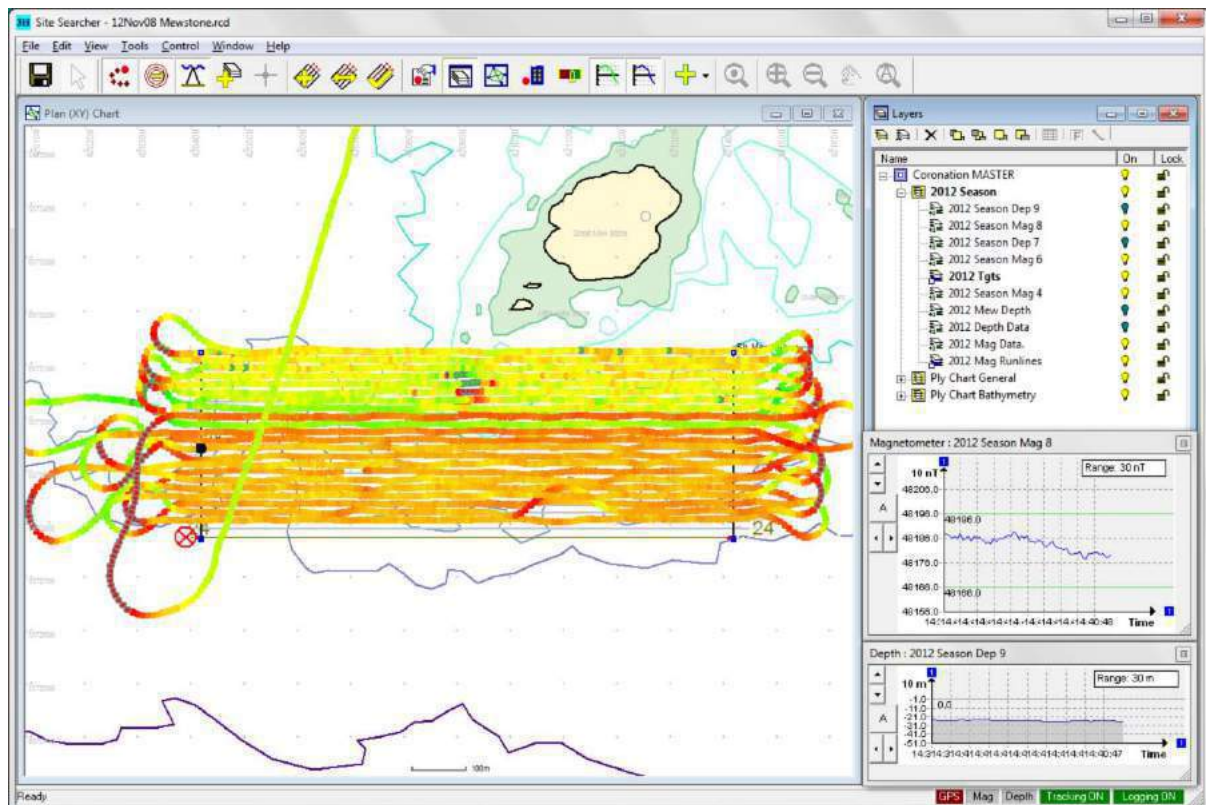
Site Searcher - 12Nov08 Mewstone.rcd

File Edit View Tools Control Window Help

Plan (XY) Chart

24

100m

Layers

| Name | On | Lock |
|---|---|---|
| Coronation MASTER | | |
| 2012 Season | | |
| 2012 Season Dep 9 | | |
| 2012 Season Mag 8 | | |
| 2012 Season Dep 7 | | |
| 2012 Season Mag 6 | | |
| 2012 Tgts | | |
| 2012 Season Mag 4 | | |
| 2012 Mew Depth | | |
| 2012 Depth Data | | |
| 2012 Mag Data. | | |
| 2012 Mag Runlines | | |
| Ply Chart General | | |
| Ply Chart Bathymetry | | |

Magnetometer : 2012 Season Mag 8

10 nT

Range: 30 nT

48206.0
48196.0
48196.0
48186.0
48176.0
48166.0
48166.0
48156.0

A

14:14:14:14:14:14:14:14:14:14:40:48 Time

Depth : 2012 Season Dep 9

10 m

Range: 30 m

-1.0
-11.0
-21.0
-31.0
-41.0
-51.0
0.0

A

14:314:314:414:414:414:414:414:414:40:47 Time

Ready

GPS Mag Depth Tracking ON Logging ON